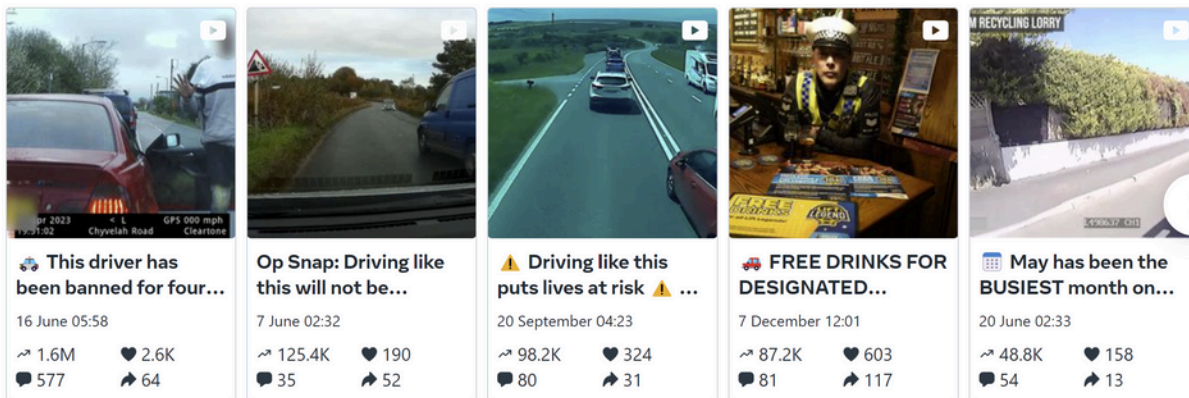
pr 2023 < L GPS 000 mph
19:51:02 Chyvelah Road Cleartone

🚓 This driver has been banned for four…

16 June 05:58

1.6M 2.6K
577 64

Op Snap: Driving like this will not be…

7 June 02:32

125.4K 190
35 52

⚠️ Driving like this puts lives at risk ⚠️ …

20 September 04:23

98.2K 324
80 31

FREE
LEGEND

🚒 FREE DRINKS FOR DESIGNATED…

7 December 12:01

87.2K 603
81 117

M RECYCLING LORRY

📅 May has been the BUSIEST month on…

20 June 02:33

48.8K 158
54 13